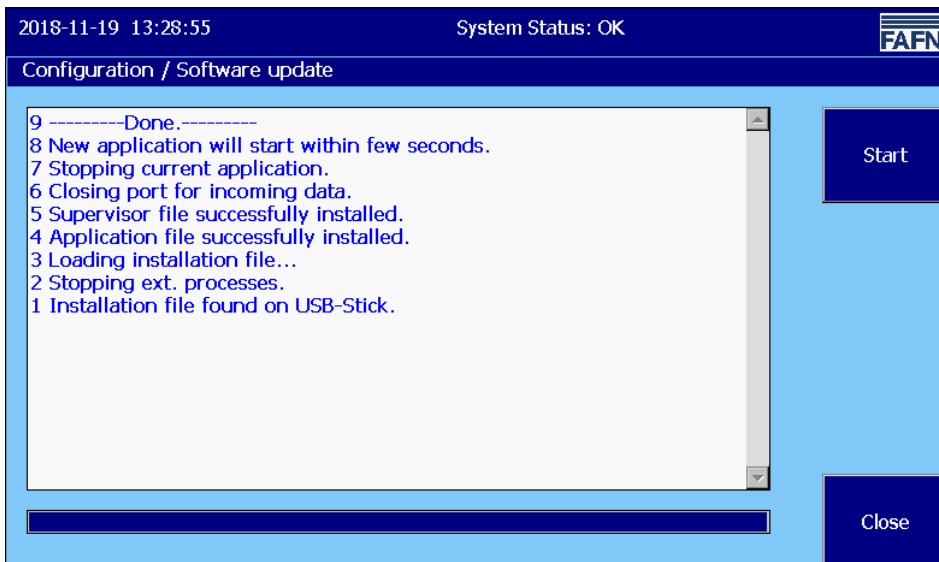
2018-11-19 13:28:55

System Status: OK

FAFN

Configuration / Software update

9 ---------Done.---------
8 New application will start within few seconds.
7 Stopping current application.
6 Closing port for incoming data.
5 Supervisor file successfully installed.
4 Application file successfully installed.
3 Loading installation file...
2 Stopping ext. processes.
1 Installation file found on USB-Stick.

Start

Close